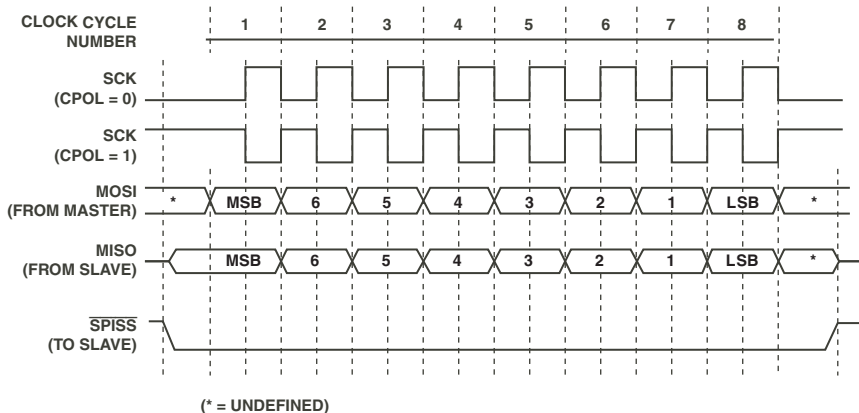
CLOCK CYCLE NUMBER

1 2 3 4 5 6 7 8

SCK (CPOL = 0)

SCK (CPOL = 1)

MOSI (FROM MASTER)

| * | MSB | 6 | 5 | 4 | 3 | 2 | 1 | LSB | * |
|---|---|---|---|---|---|---|---|---|---|

MISO (FROM SLAVE)

| MSB | 6 | 5 | 4 | 3 | 2 | 1 | LSB | * |
|---|---|---|---|---|---|---|---|---|

$\overline{\text{SPISS}}$ (TO SLAVE)

(* = UNDEFINED)